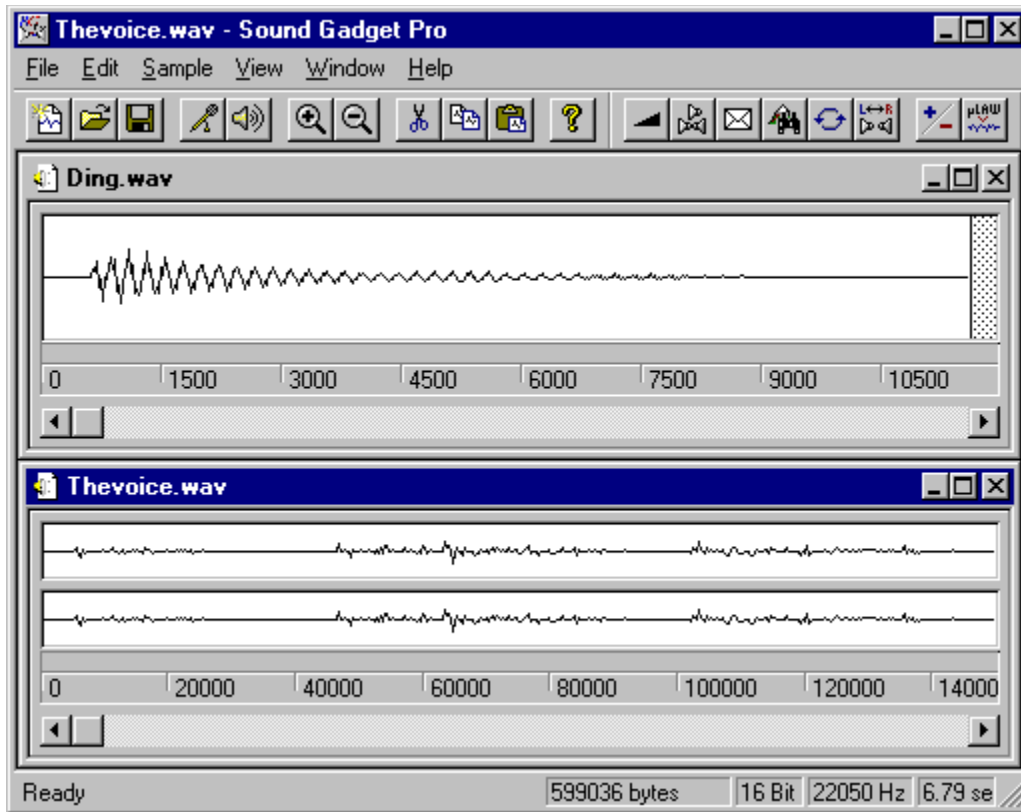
Thevoice.wav - Sound Gadget Pro

File Edit Sample View Window Help

µLAW

Ding.wav

0 1500 3000 4500 6000 7500 9000 10500

Thevoice.wav

0 20000 40000 60000 80000 100000 120000 14000

Ready 599036 bytes 16 Bit 22050 Hz 6.79 se